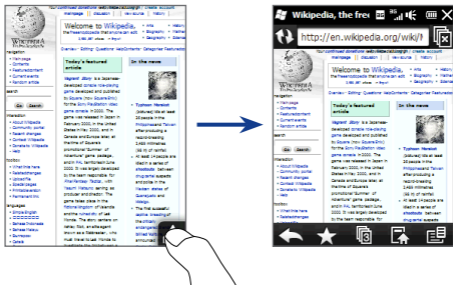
Welcome to Wikipedia,
the free encyclopedia that anyone can edit.

WIKIPEDIA
The Free Encyclopedia

Navigation
Main page
Contents
Featured content
Current events
Random article

Search
Go Search

Interaction
About Wikipedia
Community portal
Recent changes
Contact Wikipedia
Donate to Wikipedia
Help

Toolbox
What links here
Related changes
Upload file
Special pages

Languages

Today's featured article

In the news

Typhoon Morakot

Wikipedia, the free

http://en.wikipedia.org/wiki/

Welcome to Wikipedia,
the free encyclopedia that anyone can edit.

Today's featured article

In the news

Typhoon Morakot